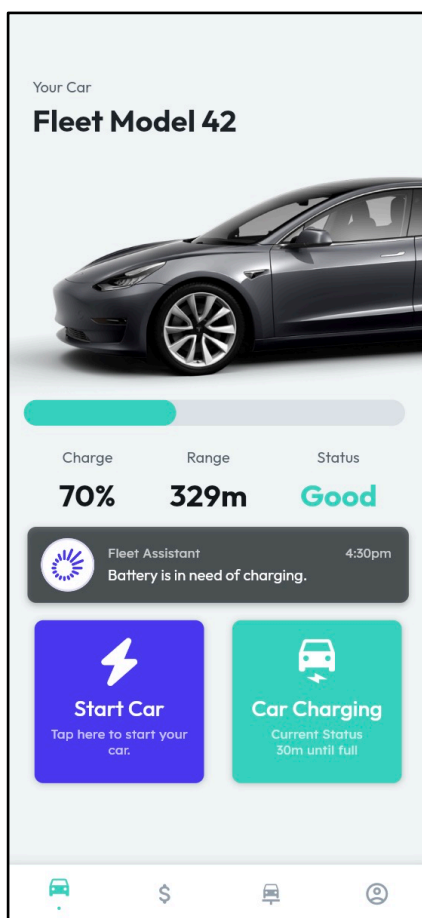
Your Car

Fleet Model 42

| Charge | Range | Status |
|---|---|---|
| 70% | 329m | Good |

Fleet Assistant 4:30pm
Battery is in need of charging.

Start Car
Tap here to start your car.

Car Charging
Current Status
30m until full

$